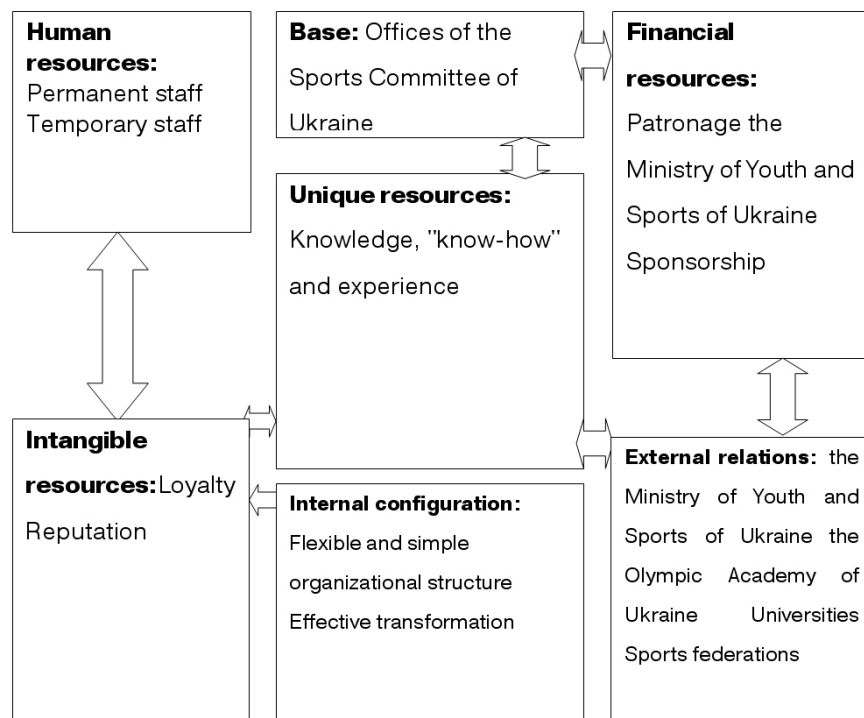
**Human resources:**
Permanent staff
Temporary staff

**Base:** Offices of the Sports Committee of Ukraine

**Financial resources:**
Patronage the Ministry of Youth and Sports of Ukraine
Sponsorship

**Unique resources:**
Knowledge, "know-how" and experience

**Intangible resources:** Loyalty
Reputation

**Internal configuration:**
Flexible and simple organizational structure
Effective transformation

**External relations:** the Ministry of Youth and Sports of Ukraine the Olympic Academy of Ukraine Universities Sports federations